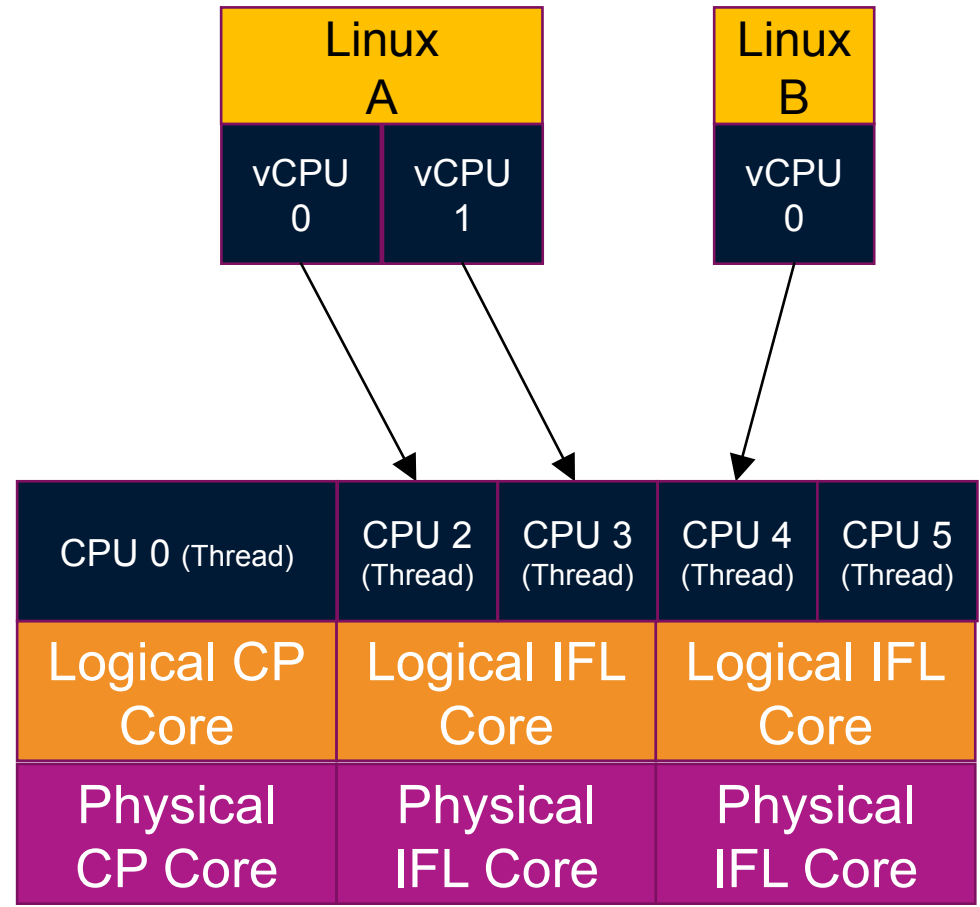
Linux A

vCPU 0

vCPU 1

Linux B

vCPU 0

CPU 0 (Thread)

CPU 2 (Thread)

CPU 3 (Thread)

CPU 4 (Thread)

CPU 5 (Thread)

Logical CP Core

Logical IFL Core

Logical IFL Core

Physical CP Core

Physical IFL Core

Physical IFL Core